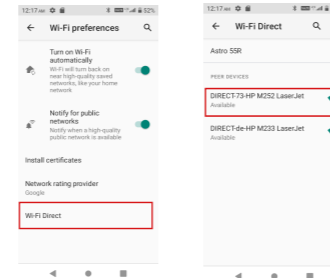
12:17 PM 52%

← Wi-Fi preferences

Turn on Wi-Fi automatically
Wi-Fi will turn back on near high-quality saved networks, like your home network

Notify for public networks
Notify when a high-quality public network is available

Install certificates

Network rating provider
Google

Wi-Fi Direct

12:17 PM

← Wi-Fi Direct

Astro 55R

PEER DEVICES

DIRECT-73-HP M252 LaserJet
Available

DIRECT-de-HP M233 LaserJet
Available